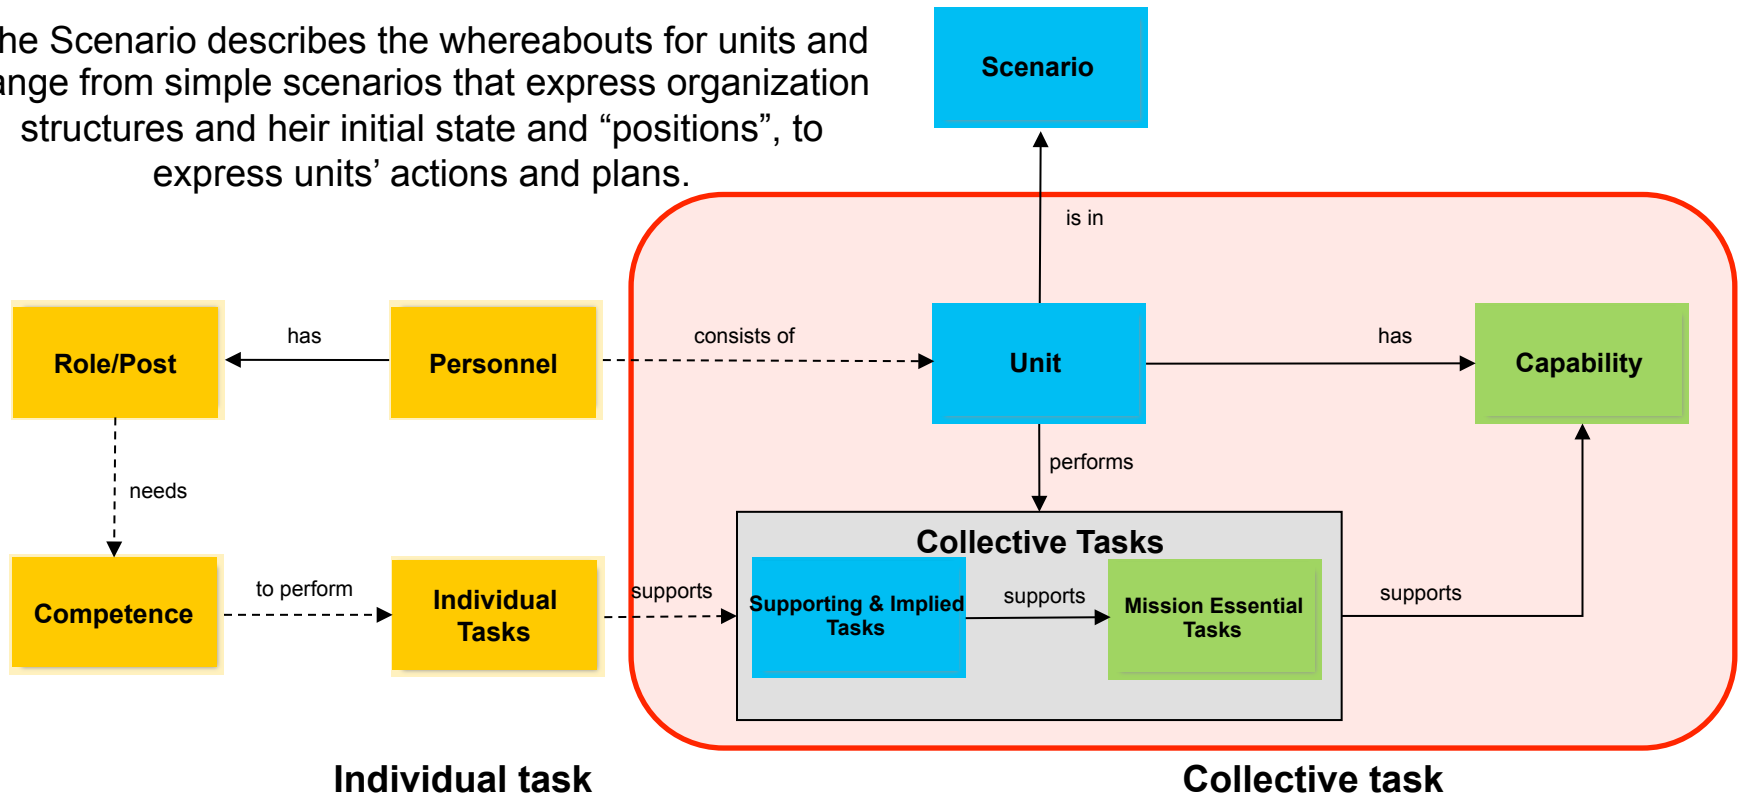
he Scenario describes the whereabouts for units and ange from simple scenarios that express organization structures and heir initial state and “positions”, to express units’ actions and plans.

Scenario

is in

Role/Post

has

Personnel

consists of

Unit

has

Capability

needs

performs

Collective Tasks

Competence

to perform

Individual Tasks

supports

Supporting & Implied Tasks

supports

Mission Essential Tasks

supports

Individual task

Collective task